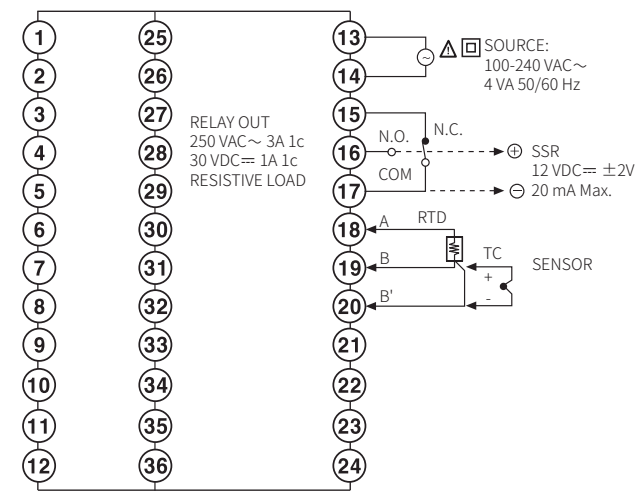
1
2
3
4
5
6
7
8
9
10
11
12

25
26
27
28
29
30
31
32
33
34
35
36

RELAY OUT
250 VAC～ 3A 1c
30 VDC⎓ 1A 1c
RESISTIVE LOAD

13
14
15
16
17
18
19
20
21
22
23
24

SOURCE:
100-240 VAC～
4 VA 50/60 Hz

N.O.
N.C.
COM

⊕ SSR
12 VDC⎓ ±2V
⊖ 20 mA Max.

A
B
B'
RTD
TC
+
-
SENSOR